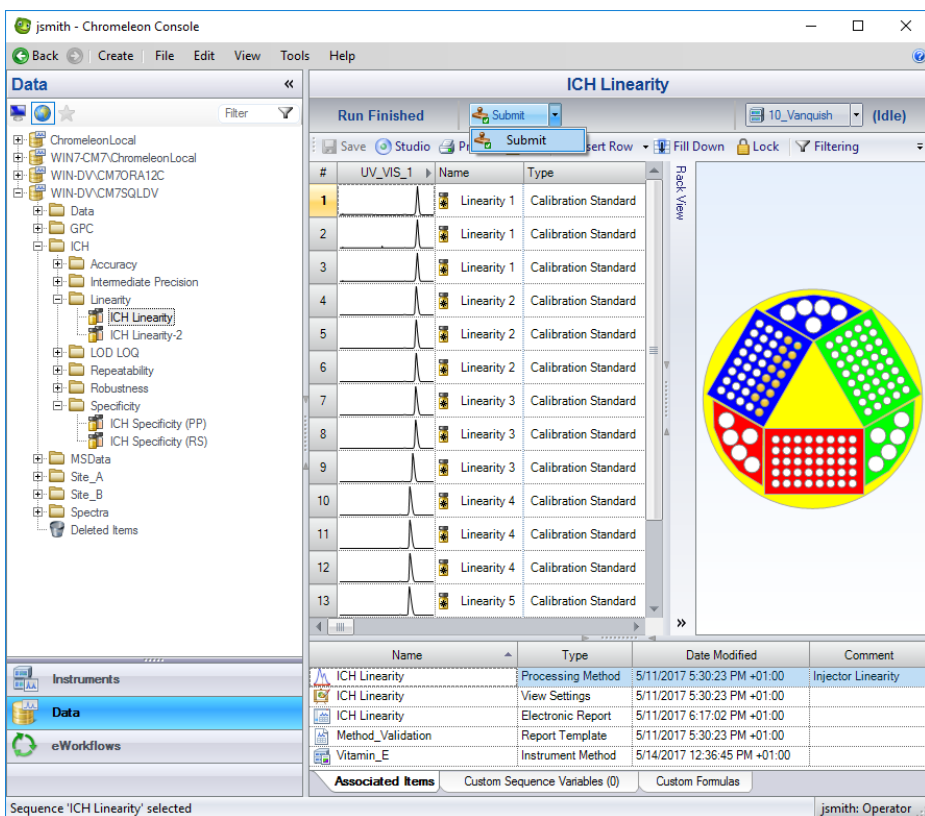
jsmith - Chromeleon Console

Back Create File Edit View Tools Help

Data «

Filter

ChromeleonLocal
WIN7-CM7\ChromeleonLocal
WIN-DV\CM7ORA12C
WIN-DV\CM7SQLDV
Data
GPC
ICH
Accuracy
Intermediate Precision
Linearity
ICH Linearity
ICH Linearity-2
LOD LOQ
Repeatability
Robustness
Specificity
ICH Specificity (PP)
ICH Specificity (RS)
MSData
Site_A
Site_B
Spectra
Deleted Items

Instruments
Data
eWorkflows

ICH Linearity

Run Finished Submit 10_Vanquish (Idle)

Submit

Save Studio Pr sert Row Fill Down Lock Filtering

Rack View

| # | UV_VIS_1 | Name | Type |
|---|---|---|---|
| 1 | | Linearity 1 | Calibration Standard |
| 2 | | Linearity 1 | Calibration Standard |
| 3 | | Linearity 1 | Calibration Standard |
| 4 | | Linearity 2 | Calibration Standard |
| 5 | | Linearity 2 | Calibration Standard |
| 6 | | Linearity 2 | Calibration Standard |
| 7 | | Linearity 3 | Calibration Standard |
| 8 | | Linearity 3 | Calibration Standard |
| 9 | | Linearity 3 | Calibration Standard |
| 10 | | Linearity 4 | Calibration Standard |
| 11 | | Linearity 4 | Calibration Standard |
| 12 | | Linearity 4 | Calibration Standard |
| 13 | | Linearity 5 | Calibration Standard |

| Name | Type | Date Modified | Comment |
|---|---|---|---|
| ICH Linearity | Processing Method | 5/11/2017 5:30:23 PM +01:00 | Injector Linearity |
| ICH Linearity | View Settings | 5/11/2017 5:30:23 PM +01:00 | |
| ICH Linearity | Electronic Report | 5/11/2017 6:17:02 PM +01:00 | |
| Method_Validation | Report Template | 5/11/2017 5:30:23 PM +01:00 | |
| Vitamin_E | Instrument Method | 5/14/2017 12:36:45 PM +01:00 | |

Associated Items Custom Sequence Variables (0) Custom Formulas

Sequence 'ICH Linearity' selected jsmith: Operator